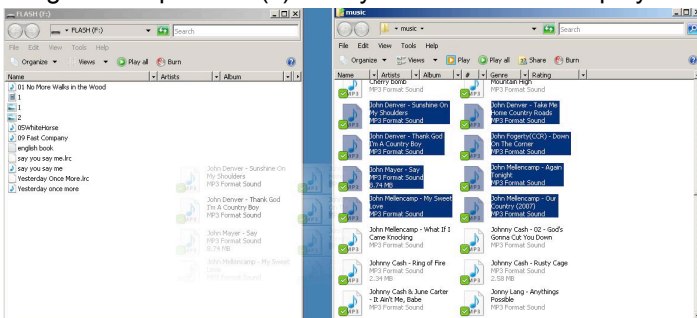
FLASH (F:)
FLASH (F:)
Search
File Edit View Tools Help
Organize Views Play all Burn
Name Artists Album
01 No More Walks in the Wood
1
1
2
05WhiteHorse
09 Fast Company
english book
say you say me.lrc
say you say me
Yesterday Once More.lrc
Yesterday once more

John Denver - Sunshine On My Shoulders
MP3 Format Sound
John Denver - Thank God I'm A Country Boy
MP3 Format Sound
John Mayer - Say
MP3 Format Sound
3.74 MB
John Mellencamp - My Sweet Love

music
music
Search
File Edit View Tools Help
Organize Views Play Play all Share Burn
Name Artists Album # Genre Rating
Cherry Bomb
MP3 Format Sound
Mountain High
MP3 Format Sound
John Denver - Sunshine On My Shoulders
MP3 Format Sound
John Denver - Take Me Home Country Roads
MP3 Format Sound
John Denver - Thank God I'm A Country Boy
MP3 Format Sound
John Fogerty(CCR) - Down On The Corner
MP3 Format Sound
John Mayer - Say
MP3 Format Sound
3.74 MB
John Mellencamp - Again Tonight
MP3 Format Sound
John Mellencamp - My Sweet Love
MP3 Format Sound
John Mellencamp - Our Country (2007)
MP3 Format Sound
John Mellencamp - What If I Came Knocking
MP3 Format Sound
Johnny Cash - 02 - God's Gonna Cut You Down
MP3 Format Sound
Johnny Cash - Ring of Fire
MP3 Format Sound
2.34 MB
Johnny Cash - Rusty Cage
MP3 Format Sound
2.58 MB
Johnny Cash & June Carter - It Ain't Me, Babe
MP3 Format Sound
Jonny Lang - Anythings Possible
MP3 Format Sound